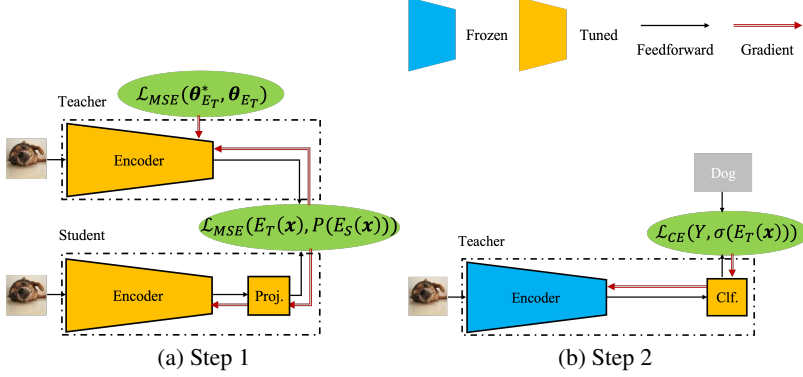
Frozen

Tuned

Feedforward

Gradient

Teacher

$\mathcal{L}_{MSE}(\boldsymbol{\theta}^*_{E_T}, \boldsymbol{\theta}_{E_T})$

Encoder

$\mathcal{L}_{MSE}(E_T(\boldsymbol{x}), P(E_S(\boldsymbol{x})))$

Student

Encoder

Proj.

(a) Step 1

Dog

$\mathcal{L}_{CE}(Y, \sigma(E_T(\boldsymbol{x})))$

Teacher

Encoder

Clf.

(b) Step 2